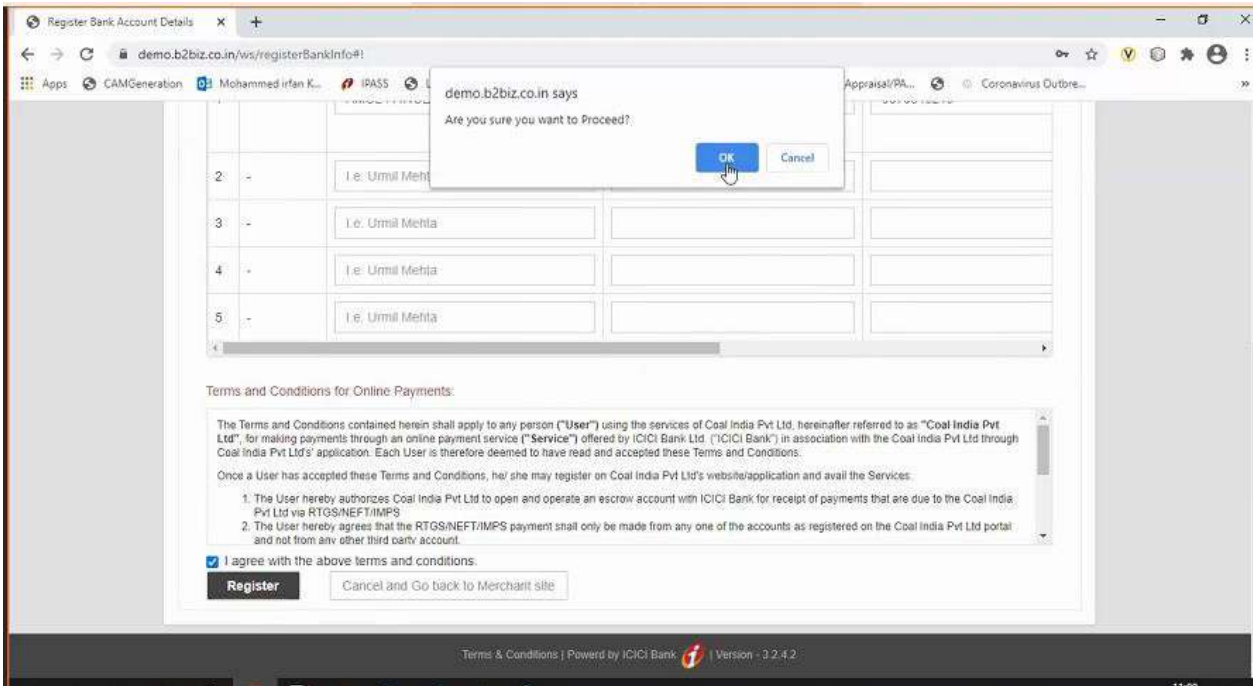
Register Bank Account Details × +

demo.b2biz.co.in/ws/registerBankInfo#!

Apps CAMGeneration Mohammed irfan K... IPASS Appraisal/PA... Coronavirus Outbre...

demo.b2biz.co.in says

Are you sure you want to Proceed?

OK Cancel

| 2 | - | I.e. Urmil Meht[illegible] | | |
|---|---|---|---|---|
| 3 | - | I.e. Urmil Mehta | | |
| 4 | - | I.e. Urmil Mehta | | |
| 5 | - | I.e. Urmil Mehta | | |

Terms and Conditions for Online Payments:

The Terms and Conditions contained herein shall apply to any person ("User") using the services of Coal India Pvt Ltd, hereinafter referred to as "Coal India Pvt Ltd", for making payments through an online payment service ("Service") offered by ICICI Bank Ltd. ("ICICI Bank") in association with the Coal India Pvt Ltd through Coal India Pvt Ltd's' application. Each User is therefore deemed to have read and accepted these Terms and Conditions.

Once a User has accepted these Terms and Conditions, he/ she may register on Coal India Pvt Ltd's website/application and avail the Services.

1. The User hereby authorizes Coal India Pvt Ltd to open and operate an escrow account with ICICI Bank for receipt of payments that are due to the Coal India Pvt Ltd via RTGS/NEFT/IMPS
2. The User hereby agrees that the RTGS/NEFT/IMPS payment shall only be made from any one of the accounts as registered on the Coal India Pvt Ltd portal and not from any other third party account.

I agree with the above terms and conditions.

Register Cancel and Go back to Merchant site

Terms & Conditions | Powerd by ICICI Bank | Version - 3.2.4.2